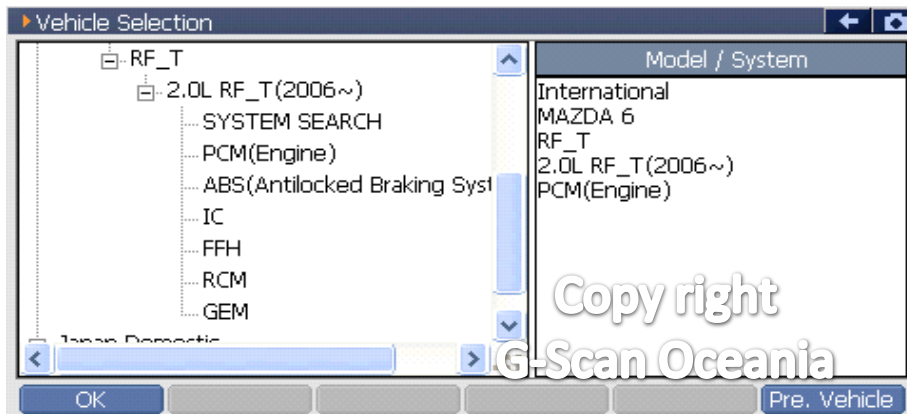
Vehicle Selection

RF_T
2.0L RF_T(2006~)
SYSTEM SEARCH
PCM(Engine)
ABS(Antilocked Braking Syst
IC
FFH
RCM
GEM
Japan Domestic

Model / System
International
MAZDA 6
RF_T
2.0L RF_T(2006~)
PCM(Engine)

Copy right
G-Scan Oceania

OK
Pre. Vehicle